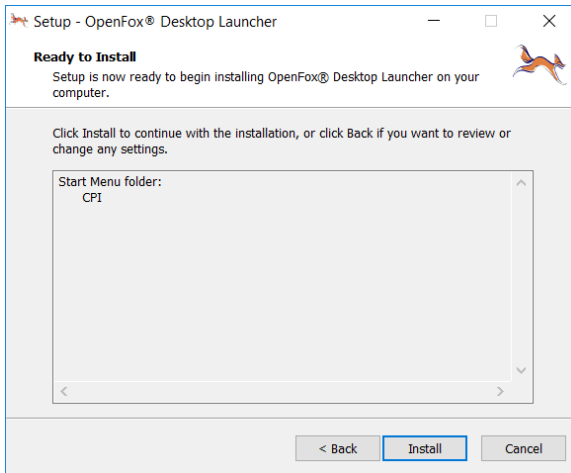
Setup - OpenFox® Desktop Launcher

Ready to Install

Setup is now ready to begin installing OpenFox® Desktop Launcher on your computer.

Click Install to continue with the installation, or click Back if you want to review or change any settings.

Start Menu folder:
CPI

< Back
Install
Cancel